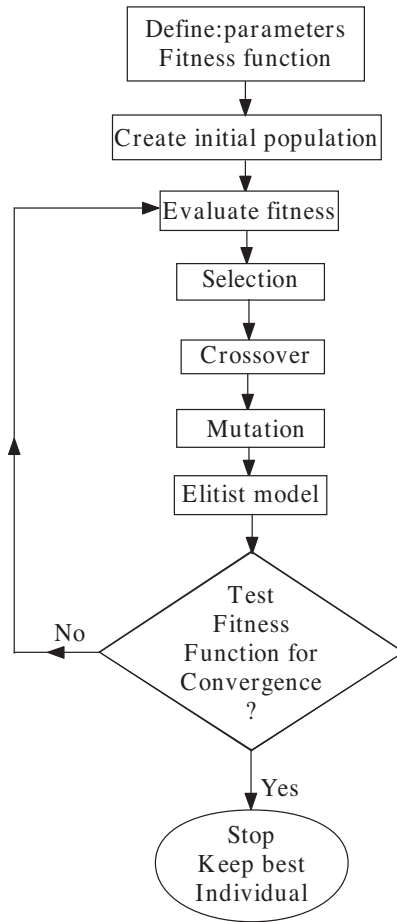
Define:parameters
Fitness function

Create initial population

Evaluate fitness

Selection

Crossover

Mutation

Elitist model

Test
Fitness
Function for
Convergence
?

No

Yes

Stop
Keep best
Individual